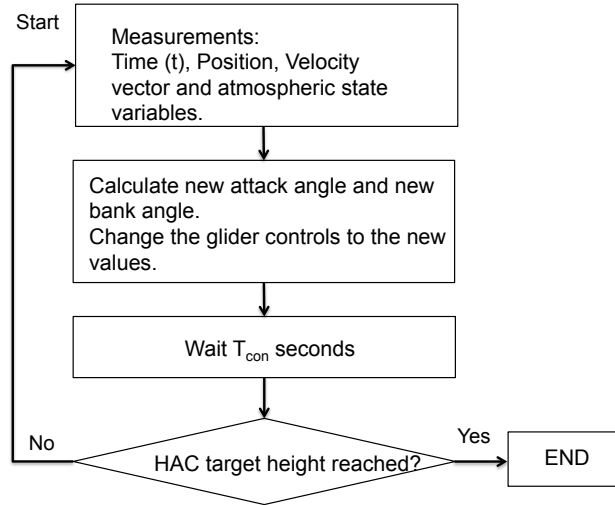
Start

Measurements:
Time (t), Position, Velocity vector and atmospheric state variables.

Calculate new attack angle and new bank angle.
Change the glider controls to the new values.

Wait $T_{con}$ seconds

No

HAC target height reached?

Yes

END